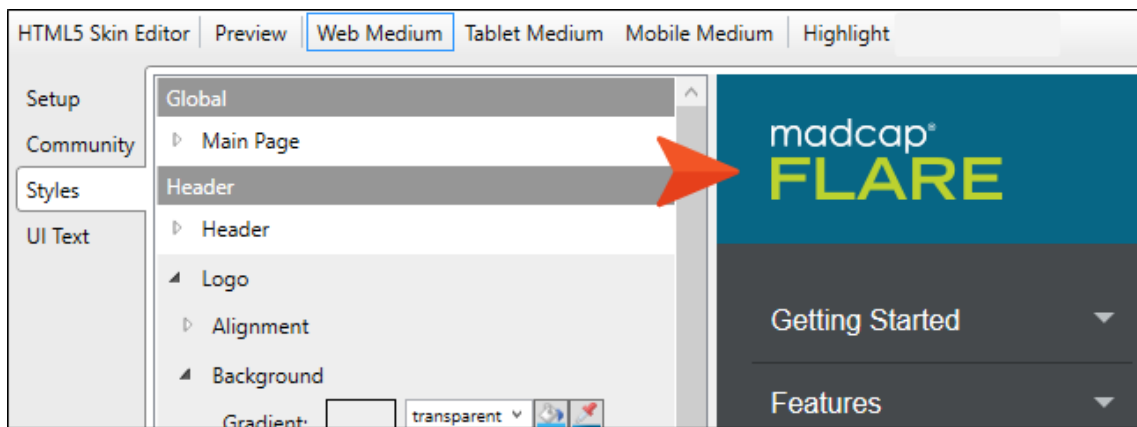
HTML5 Skin Editor | Preview | Web Medium | Tablet Medium | Mobile Medium | Highlight

Setup
Community
Styles
UI Text

Global
Main Page
Header
Header
Logo
Alignment
Background
Gradient: transparent

madcap®
FLARE

Getting Started
Features